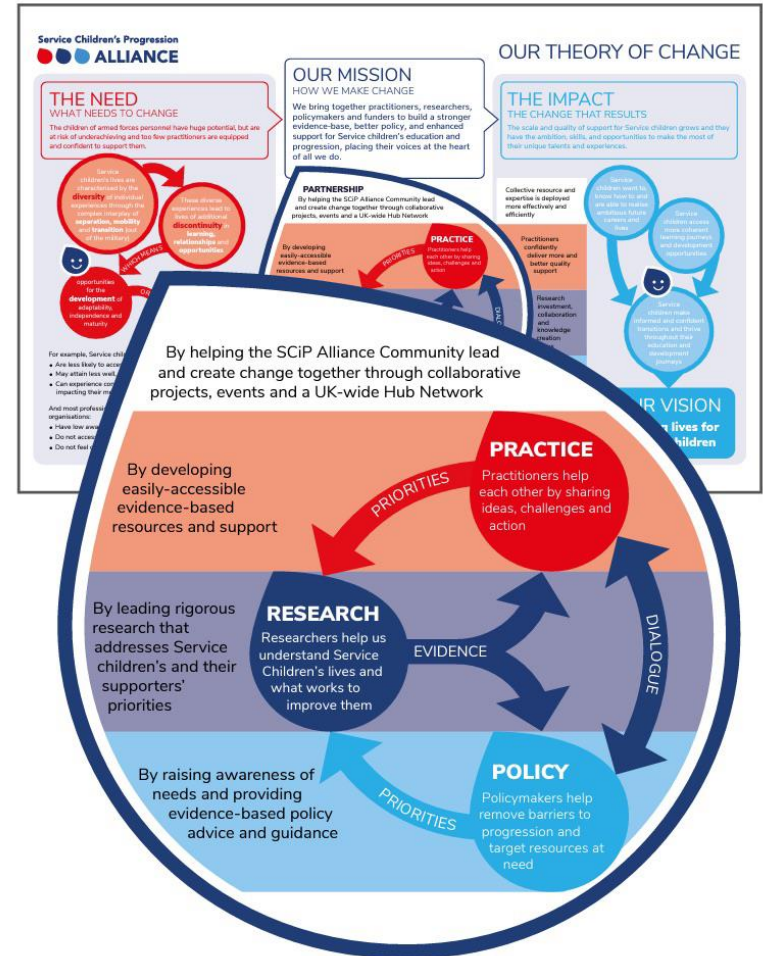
Service Children's Progression
ALLIANCE

OUR THEORY OF CHANGE

THE NEED
WHAT NEEDS TO CHANGE

The children of armed forces personnel have huge potential, but are at risk of underachieving and too few practitioners are equipped and confident to support them.

Service children's lives are characterised by the diversity of individual experiences through the complex interplay of separation, mobility and transition (out of the military).

These diverse experiences lead to lives of additional discontinuity in learning, relationships and opportunities

WHICH MEANS

opportunities for the development of adaptability, independence and maturity

OR

For example, Service child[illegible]
Are less likely to acce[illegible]
May attain less well, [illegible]
Can experience con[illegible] impacting their m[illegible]

And most professi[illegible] organisations:
Have low awar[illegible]
Do not acces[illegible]
Do not feel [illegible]

OUR MISSION
HOW WE MAKE CHANGE

We bring together practitioners, researchers, policymakers and funders to build a stronger evidence-base, better policy, and enhanced support for Service children's education and progression, placing their voices at the heart of all we do.

PARTNERSHIP
By helping the SCiP Alliance Community lead and create change together through collaborative projects, events and a UK-wide Hub Network

By developing easily-accessible evidence-based resources and support

PRACTICE
Practitioners help each other by sharing ideas, challenges and action

PRIORITIES

DIA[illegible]

THE IMPACT
THE CHANGE THAT RESULTS

The scale and quality of support for Service children grows and they have the ambition, skills, and opportunities to make the most of their unique talents and experiences.

Collective resource and expertise is deployed more effectively and efficiently

Practitioners confidently deliver more and better quality support

Research investment, collaboration and knowledge creation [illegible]

Service children want to know how to and are able to realise ambitious future careers and lives

Service children access more coherent learning journeys and development opportunities

Service children make informed and confident transitions and thrive throughout their education and development journeys

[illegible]R VISION
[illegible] lives for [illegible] children

By helping the SCiP Alliance Community lead and create change together through collaborative projects, events and a UK-wide Hub Network

By developing easily-accessible evidence-based resources and support

PRACTICE
Practitioners help each other by sharing ideas, challenges and action

PRIORITIES

By leading rigorous research that addresses Service children's and their supporters' priorities

RESEARCH
Researchers help us understand Service Children's lives and what works to improve them

EVIDENCE

DIALOGUE

By raising awareness of needs and providing evidence-based policy advice and guidance

POLICY
Policymakers help remove barriers to progression and target resources at need

PRIORITIES